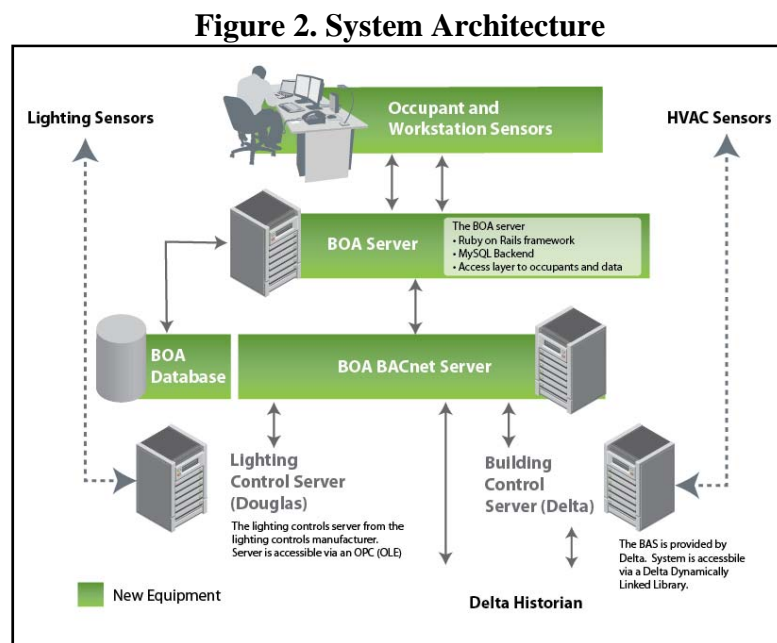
Figure 2. System Architecture

Lighting Sensors

Occupant and Workstation Sensors

HVAC Sensors

BOA Server

The BOA server
• Ruby on Rails framework
• MySQL Backend
• Access layer to occupants and data

BOA Database

BOA BACnet Server

Lighting Control Server (Douglas)

The lighting controls server from the lighting controls manufacturer. Server is accessible via an OPC (OLE)

Building Control Server (Delta)

The BAS is provided by Delta. System is accessbile via a Delta Dynamically Linked Library.

New Equipment

Delta Historian